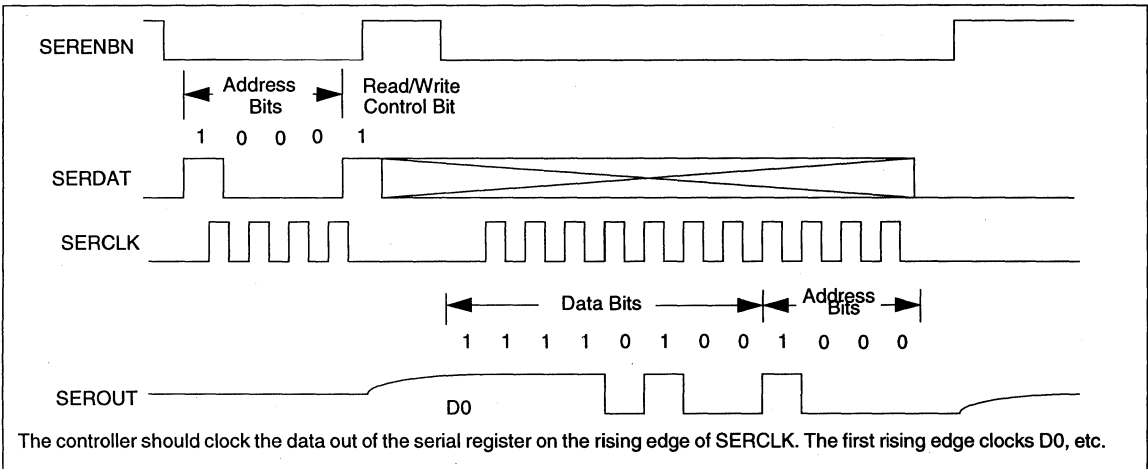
SERENBN

Address Bits

Read/Write Control Bit

1 0 0 0 1

SERDAT

SERCLK

Data Bits

Address Bits

1 1 1 1 0 1 0 0 1 0 0 0

SEROUT

D0

The controller should clock the data out of the serial register on the rising edge of SERCLK. The first rising edge clocks D0, etc.